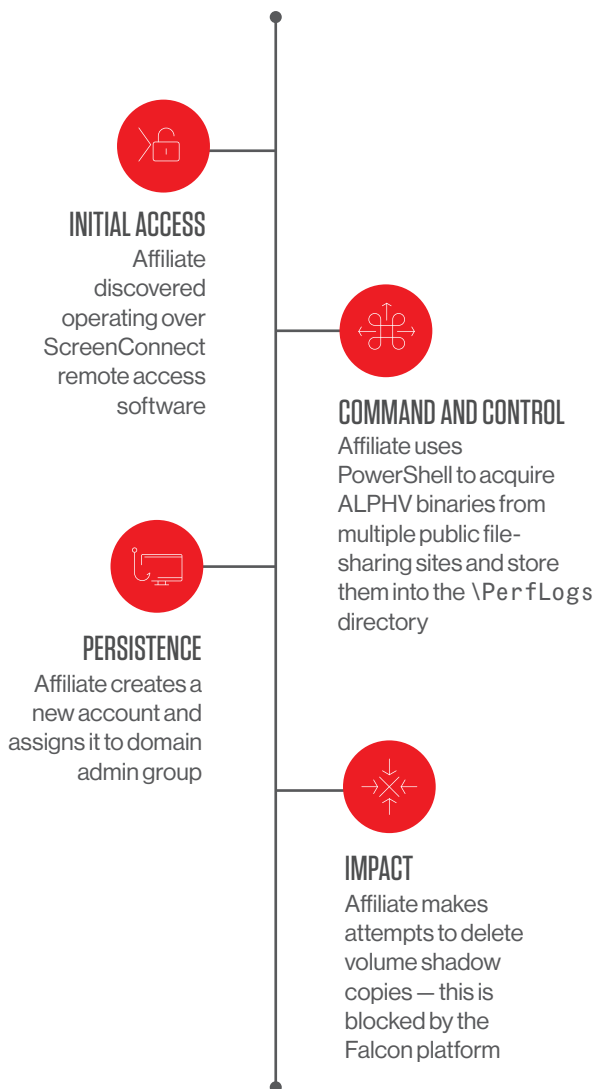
INITIAL ACCESS
Affiliate discovered operating over ScreenConnect remote access software

COMMAND AND CONTROL
Affiliate uses PowerShell to acquire ALPHV binaries from multiple public file-sharing sites and store them into the \PerfLogs directory

PERSISTENCE
Affiliate creates a new account and assigns it to domain admin group

IMPACT
Affiliate makes attempts to delete volume shadow copies — this is blocked by the Falcon platform